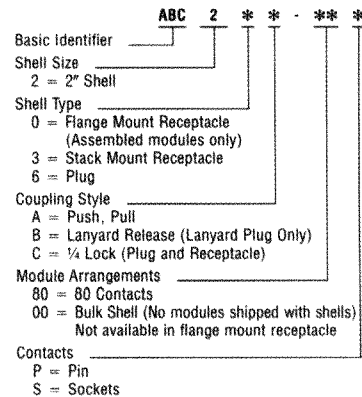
ABC 2 * * - ** *

Basic Identifier

Shell Size
2 = 2" Shell

Shell Type
0 = Flange Mount Receptacle (Assembled modules only)
3 = Stack Mount Receptacle
6 = Plug

Coupling Style
A = Push, Pull
B = Lanyard Release (Lanyard Plug Only)
C = ¼ Lock (Plug and Receptacle)

Module Arrangements
80 = 80 Contacts
00 = Bulk Shell (No modules shipped with shells) Not available in flange mount receptacle

Contacts
P = Pin
S = Sockets